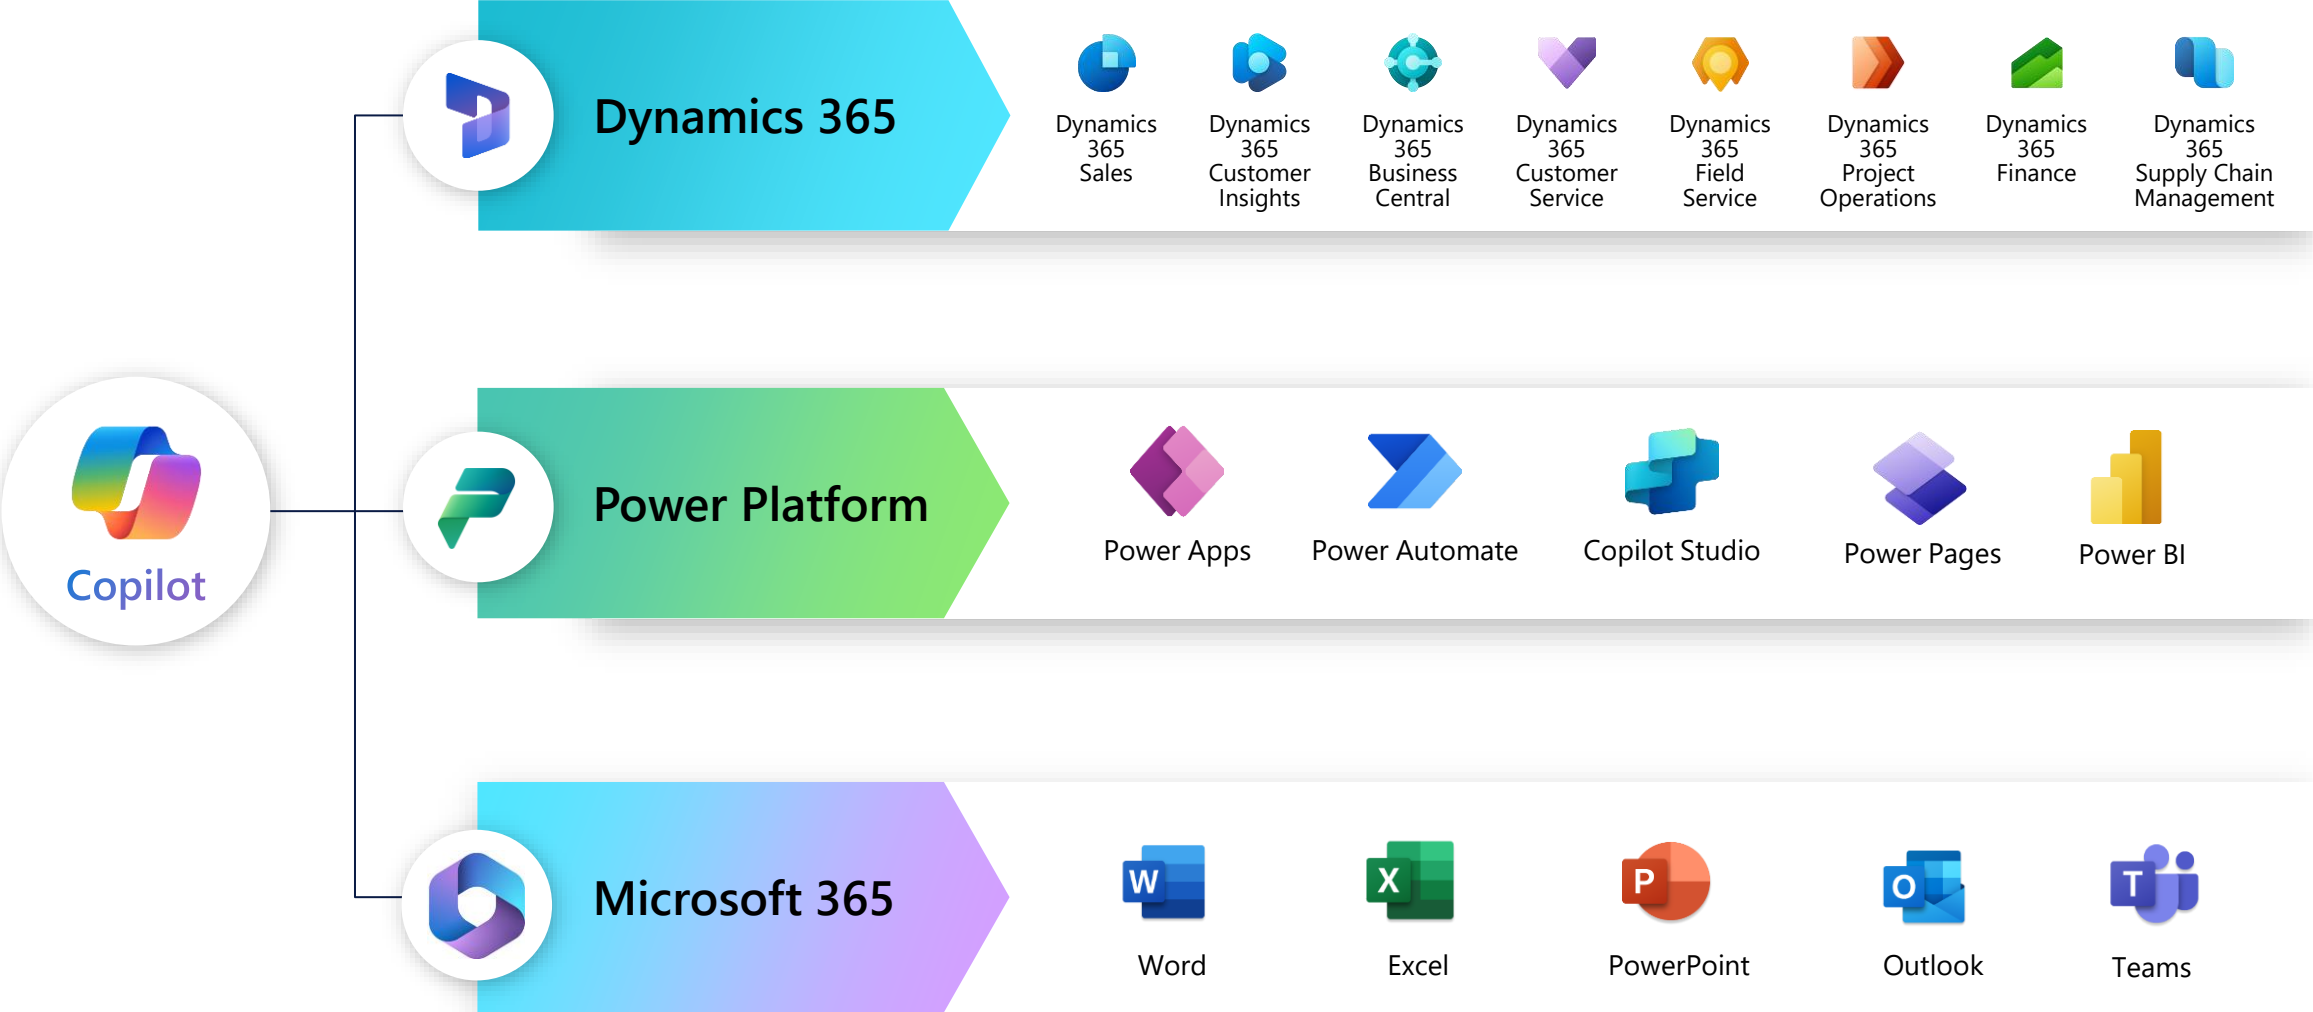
Copilot

Dynamics 365

Dynamics 365 Sales

Dynamics 365 Customer Insights

Dynamics 365 Business Central

Dynamics 365 Customer Service

Dynamics 365 Field Service

Dynamics 365 Project Operations

Dynamics 365 Finance

Dynamics 365 Supply Chain Management

Power Platform

Power Apps

Power Automate

Copilot Studio

Power Pages

Power BI

Microsoft 365

W

Word

X

Excel

P

PowerPoint

O

Outlook

T

Teams